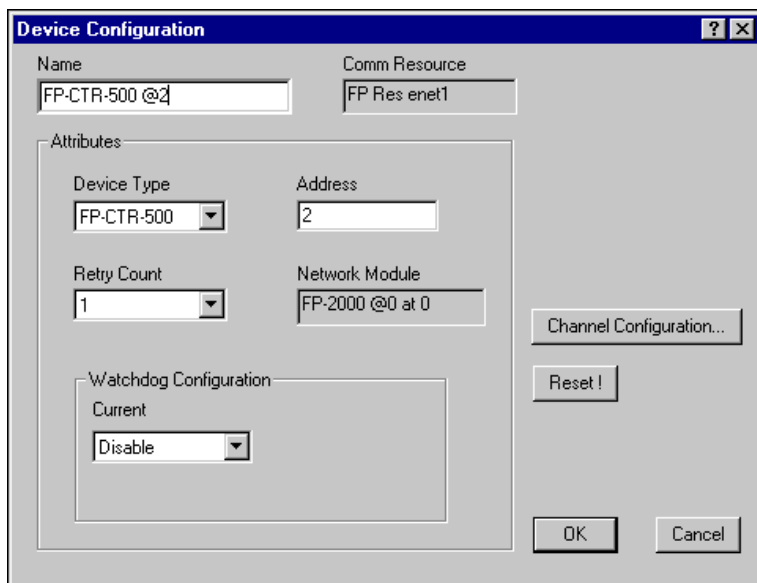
Device Configuration

?

Name

FP-CTR-500 @2

Comm Resource

FP Res enet1

Attributes

Device Type

FP-CTR-500

Address

2

Retry Count

1

Network Module

FP-2000 @0 at 0

Channel Configuration...

Watchdog Configuration

Current

Disable

Reset !

OK

Cancel